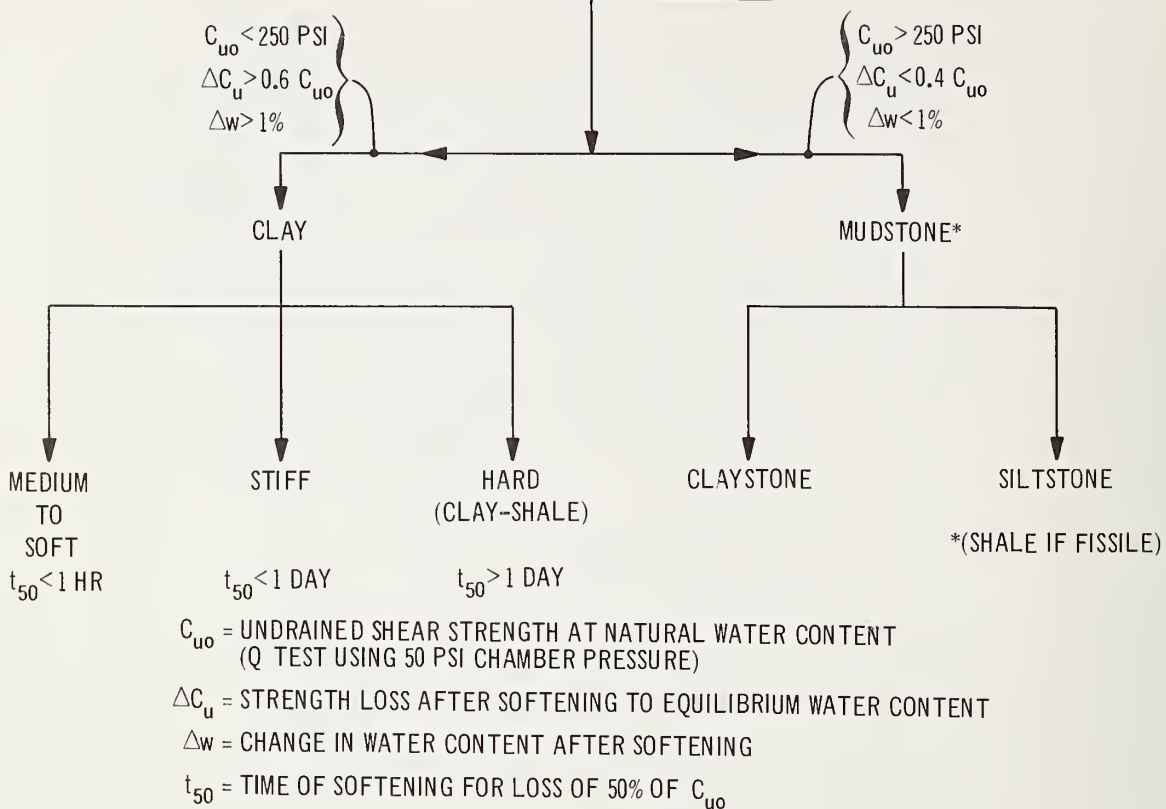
$C_{uo} < 250$ PSI
$\Delta C_u > 0.6\ C_{uo}$
$\Delta w > 1\%$

$C_{uo} > 250$ PSI
$\Delta C_u < 0.4\ C_{uo}$
$\Delta w < 1\%$

CLAY

MUDSTONE*

MEDIUM TO SOFT
$t_{50} < 1$ HR

STIFF
$t_{50} < 1$ DAY

HARD (CLAY-SHALE)
$t_{50} > 1$ DAY

CLAYSTONE

SILTSTONE

*(SHALE IF FISSILE)

$C_{uo}$ = UNDRAINED SHEAR STRENGTH AT NATURAL WATER CONTENT (Q TEST USING 50 PSI CHAMBER PRESSURE)

$\Delta C_u$ = STRENGTH LOSS AFTER SOFTENING TO EQUILIBRIUM WATER CONTENT

$\Delta w$ = CHANGE IN WATER CONTENT AFTER SOFTENING

$t_{50}$ = TIME OF SOFTENING FOR LOSS OF 50% OF $C_{uo}$